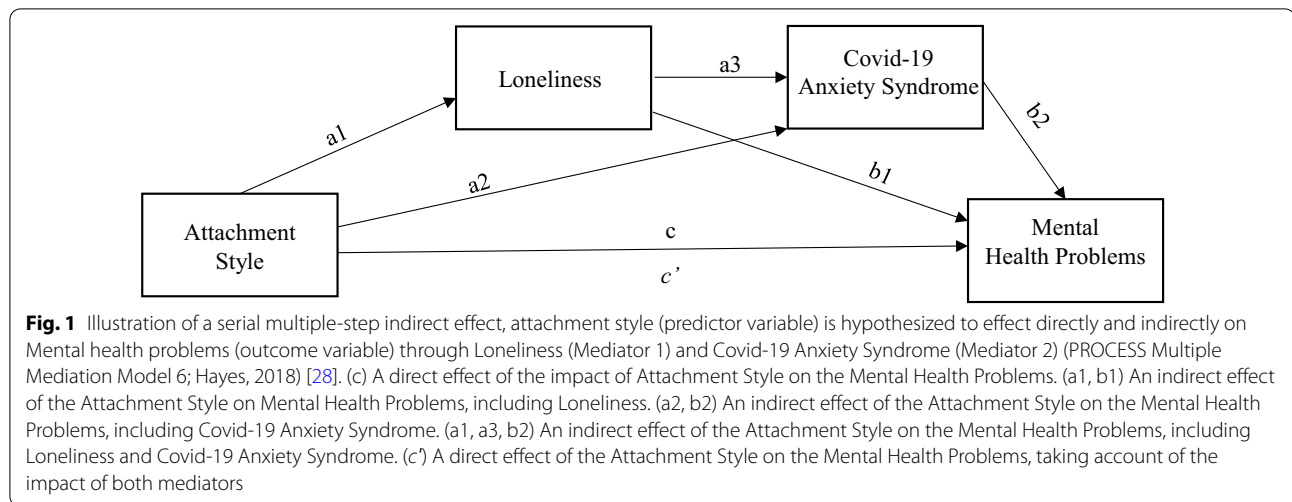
Loneliness

a3

Covid-19 Anxiety Syndrome

a1

b2

a2

b1

Attachment Style

c

c'

Mental Health Problems

**Fig. 1** Illustration of a serial multiple-step indirect effect, attachment style (predictor variable) is hypothesized to effect directly and indirectly on Mental health problems (outcome variable) through Loneliness (Mediator 1) and Covid-19 Anxiety Syndrome (Mediator 2) (PROCESS Multiple Mediation Model 6; Hayes, 2018) [28]. (c) A direct effect of the impact of Attachment Style on the Mental Health Problems. (a1, b1) An indirect effect of the Attachment Style on Mental Health Problems, including Loneliness. (a2, b2) An indirect effect of the Attachment Style on the Mental Health Problems, including Covid-19 Anxiety Syndrome. (a1, a3, b2) An indirect effect of the Attachment Style on the Mental Health Problems, including Loneliness and Covid-19 Anxiety Syndrome. (c') A direct effect of the Attachment Style on the Mental Health Problems, taking account of the impact of both mediators